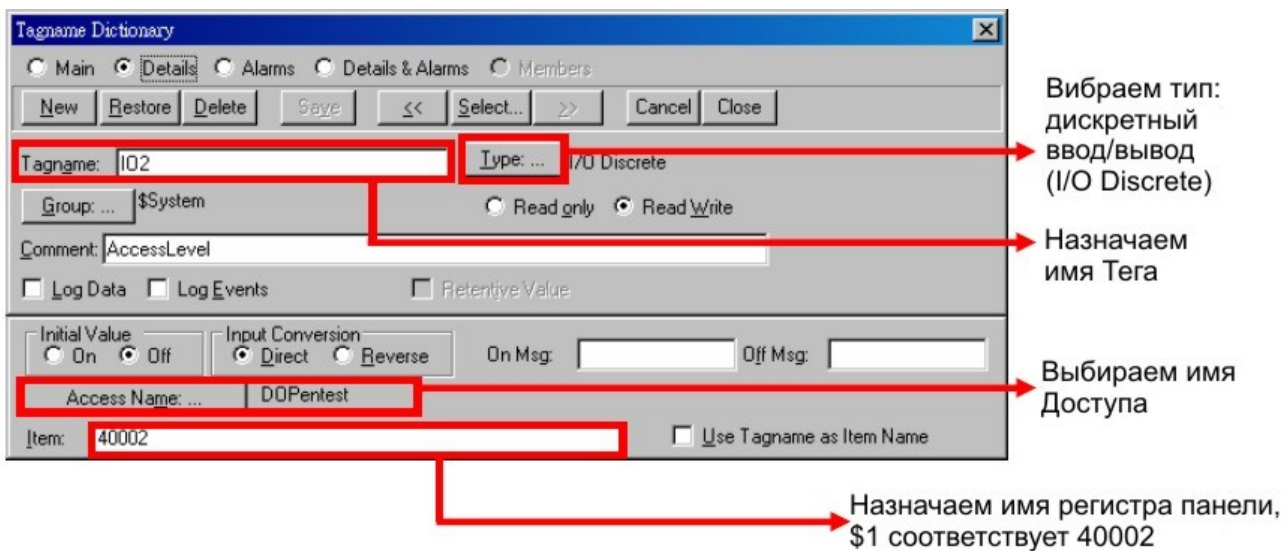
Tagname Dictionary

Main Details Alarms Details & Alarms Members

New Restore Delete Save << Select... >> Cancel Close

Tagname: IO2

Type: ... I/O Discrete

Group: ... $System

Read only Read Write

Comment: AccessLevel

Log Data Log Events Retentive Value

Initial Value On Off

Input Conversion Direct Reverse

On Msg: Off Msg:

Access Name: ... DOPentest

Item: 40002

Use Tagname as Item Name

Вибраем тип: дискретный ввод/вывод (I/O Discrete)

Назначаем имя Тега

Выбираем имя Доступа

Назначаем имя регистра панели, $1 соответствует 40002